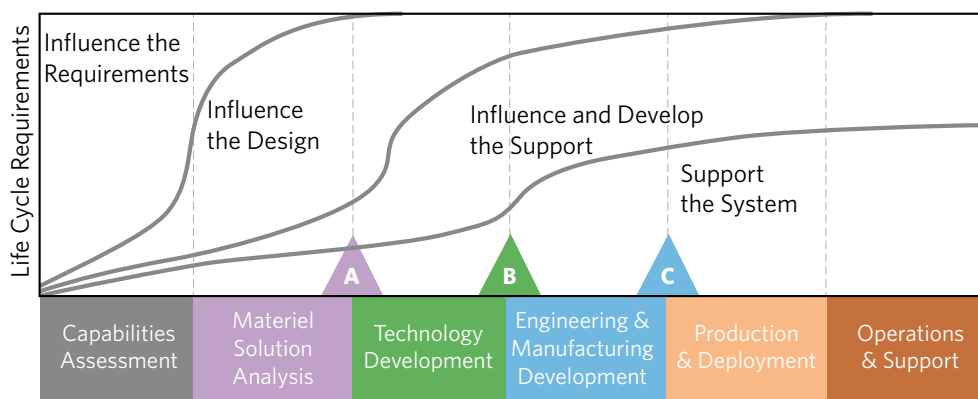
Life Cycle Requirements

Influence the Requirements

Influence the Design

Influence and Develop the Support

Support the System

A

B

C

Capabilities Assessment

Materiel Solution Analysis

Technology Development

Engineering & Manufacturing Development

Production & Deployment

Operations & Support